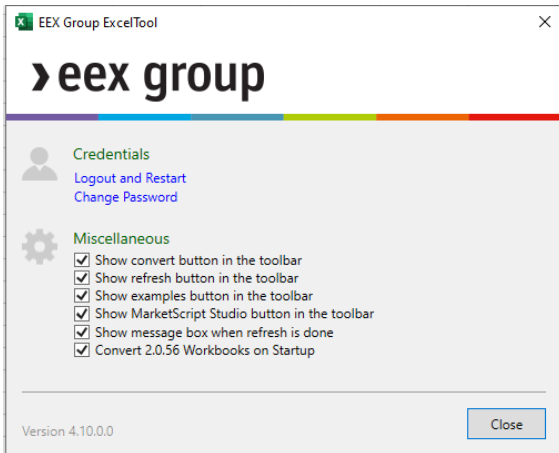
EEX Group ExcelTool
×

›eex group

Credentials
Logout and Restart
Change Password

Miscellaneous
Show convert button in the toolbar
Show refresh button in the toolbar
Show examples button in the toolbar
Show MarketScript Studio button in the toolbar
Show message box when refresh is done
Convert 2.0.56 Workbooks on Startup

Version 4.10.0.0
Close